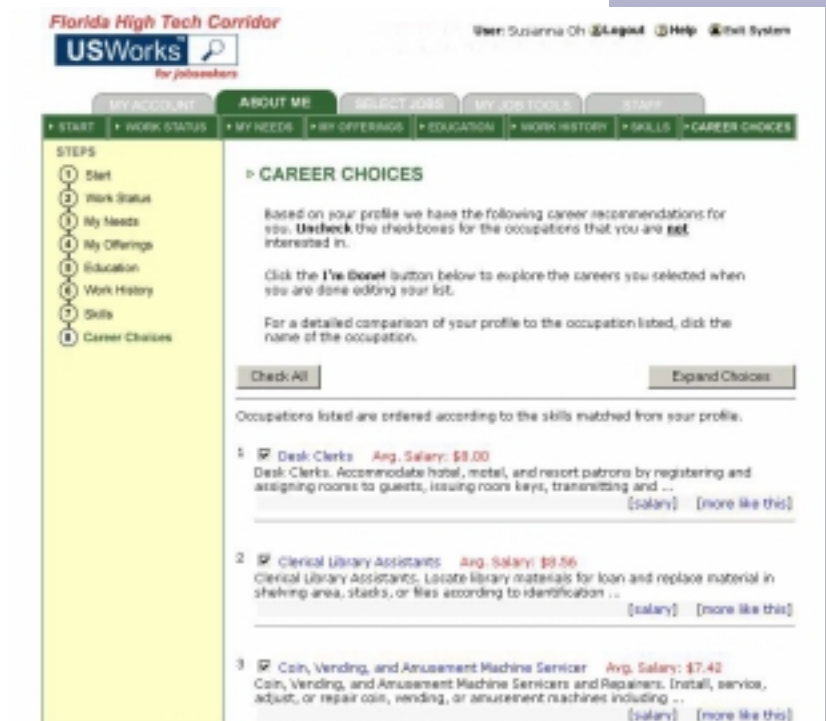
Florida High Tech Corridor
USWorks
for jobseekers

User: Susanna Oh Logout Help Exit System

MY ACCOUNT ABOUT ME SELECT JOBS MY JOB TOOLS STAFF

START WORK STATUS MY NEEDS MY OFFERINGS EDUCATION WORK HISTORY SKILLS CAREER CHOICES

STEPS
1 Start
2 Work Status
3 My Needs
4 My Offerings
5 Education
6 Work History
7 Skills
8 Career Choices

CAREER CHOICES

Based on your profile we have the following career recommendations for you. Uncheck the checkboxes for the occupations that you are not interested in.

Click the I'm Done! button below to explore the careers you selected when you are done editing your list.

For a detailed comparison of your profile to the occupation listed, click the name of the occupation.

Check All

Expand Choices

Occupations listed are ordered according to the skills matched from your profile.

1 Desk Clerks Avg. Salary: $8.00
Desk Clerks. Accommodate hotel, motel, and resort patrons by registering and assigning rooms to guests, issuing room keys, transmitting and ...
[salary] [more like this]

2 Clerical Library Assistants Avg. Salary: $8.56
Clerical Library Assistants. Locate library materials for loan and replace material in shelving area, stacks, or files according to identification ...
[salary] [more like this]

3 Coin, Vending, and Amusement Machine Servicer Avg. Salary: $7.42
Coin, Vending, and Amusement Machine Servicers and Repairers. Install, service, adjust, or repair coin, vending, or amusement machines including ...
[salary] [more like this]